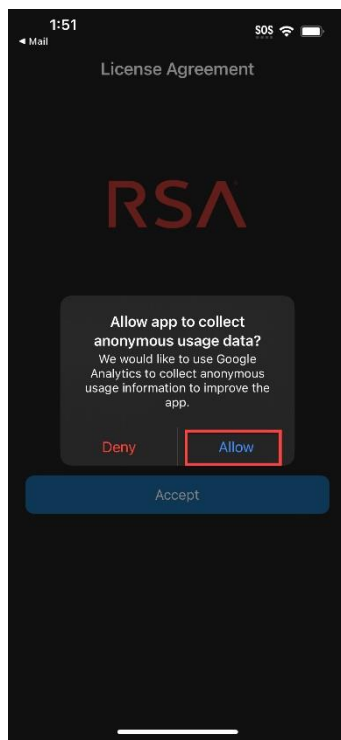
1:51
◂ Mail
SOS

License Agreement

RSA

Allow app to collect anonymous usage data?
We would like to use Google Analytics to collect anonymous usage information to improve the app.

Deny
Allow

Accept